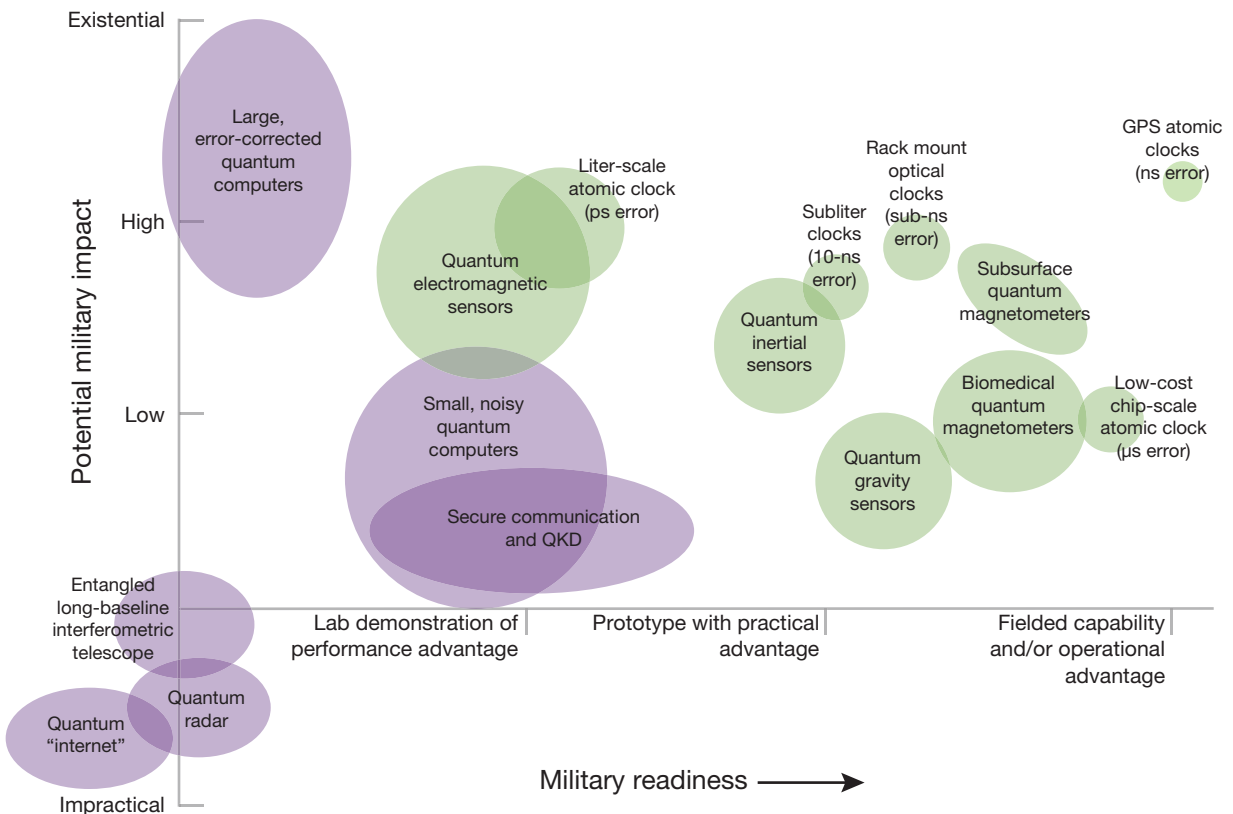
Existential

High

Low

Impractical

Potential military impact

Large, error-corrected quantum computers

Quantum electromagnetic sensors

Liter-scale atomic clock (ps error)

Rack mount optical clocks (sub-ns error)

GPS atomic clocks (ns error)

Subliter clocks (10-ns error)

Subsurface quantum magnetometers

Quantum inertial sensors

Biomedical quantum magnetometers

Low-cost chip-scale atomic clock (μs error)

Quantum gravity sensors

Small, noisy quantum computers

Secure communication and QKD

Entangled long-baseline interferometric telescope

Quantum radar

Quantum "internet"

Lab demonstration of performance advantage

Prototype with practical advantage

Fielded capability and/or operational advantage

Military readiness